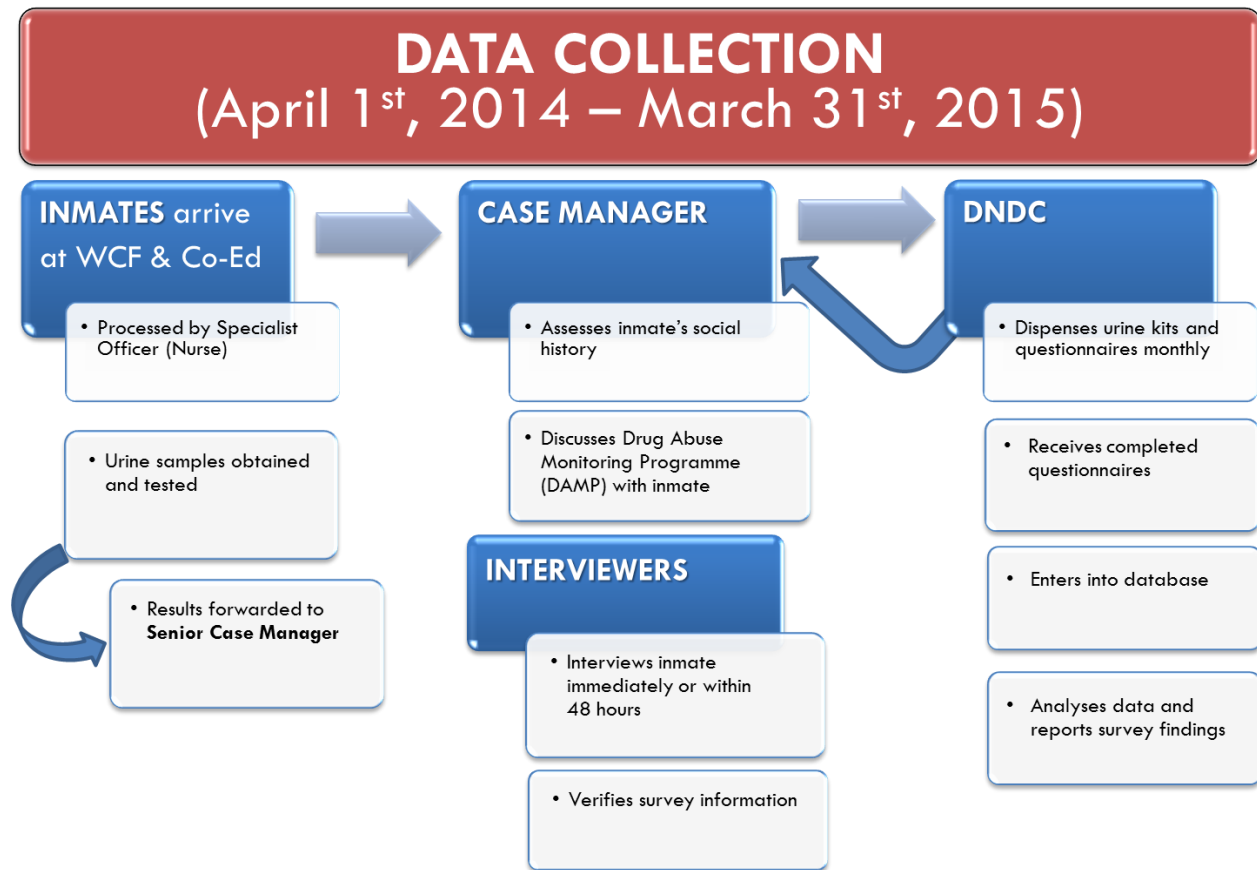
DATA COLLECTION
(April 1$^{st}$, 2014 – March 31$^{st}$, 2015)

INMATES arrive at WCF & Co-Ed

• Processed by Specialist Officer (Nurse)

• Urine samples obtained and tested

• Results forwarded to **Senior Case Manager**

CASE MANAGER

• Assesses inmate's social history

• Discusses Drug Abuse Monitoring Programme (DAMP) with inmate

INTERVIEWERS

• Interviews inmate immediately or within 48 hours

• Verifies survey information

DNDC

• Dispenses urine kits and questionnaires monthly

• Receives completed questionnaires

• Enters into database

• Analyses data and reports survey findings